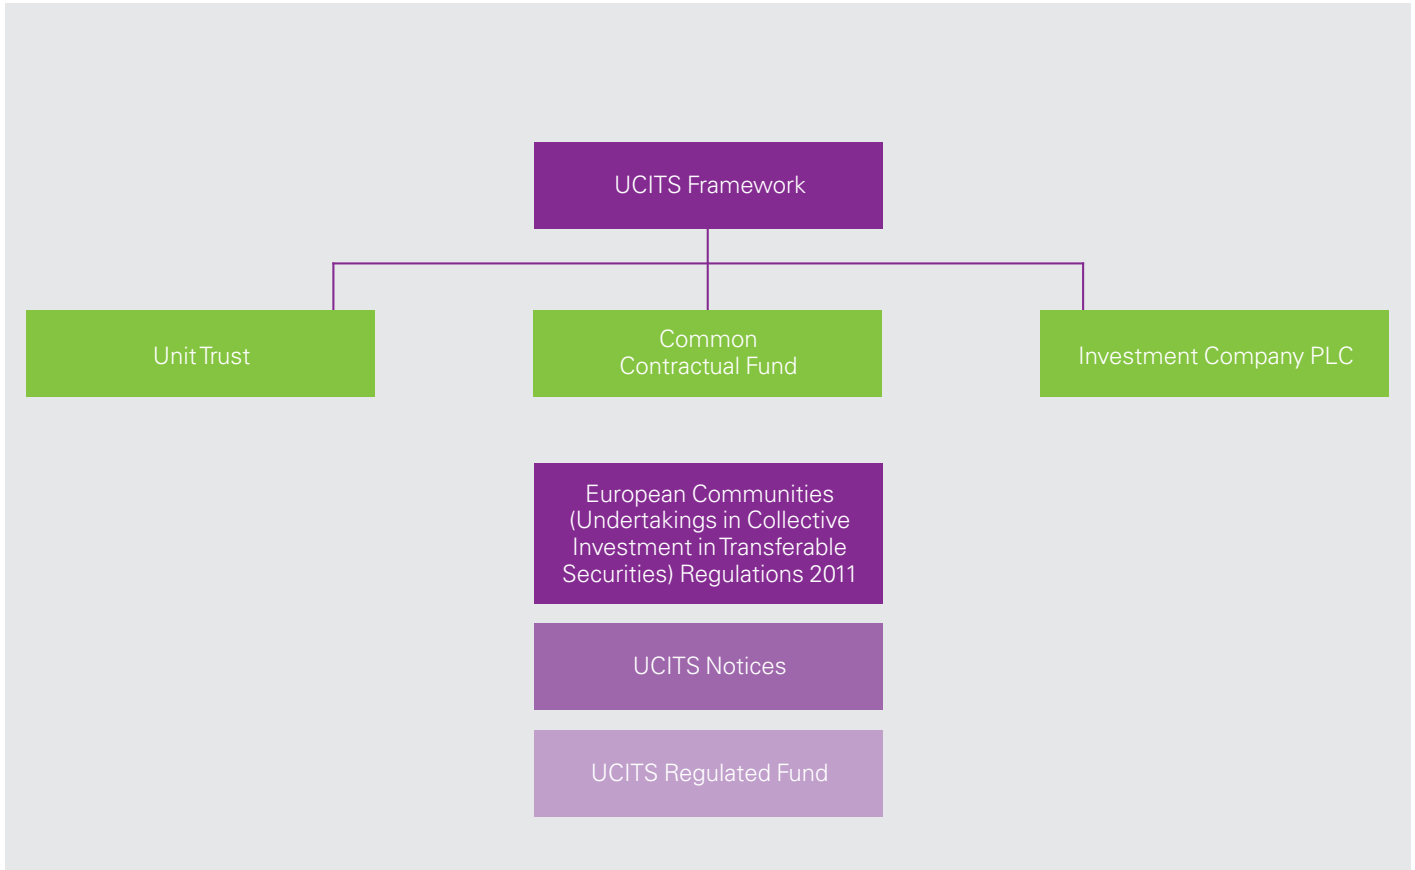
UCITS Framework

Unit Trust

Common Contractual Fund

Investment Company PLC

European Communities (Undertakings in Collective Investment in Transferable Securities) Regulations 2011

UCITS Notices

UCITS Regulated Fund